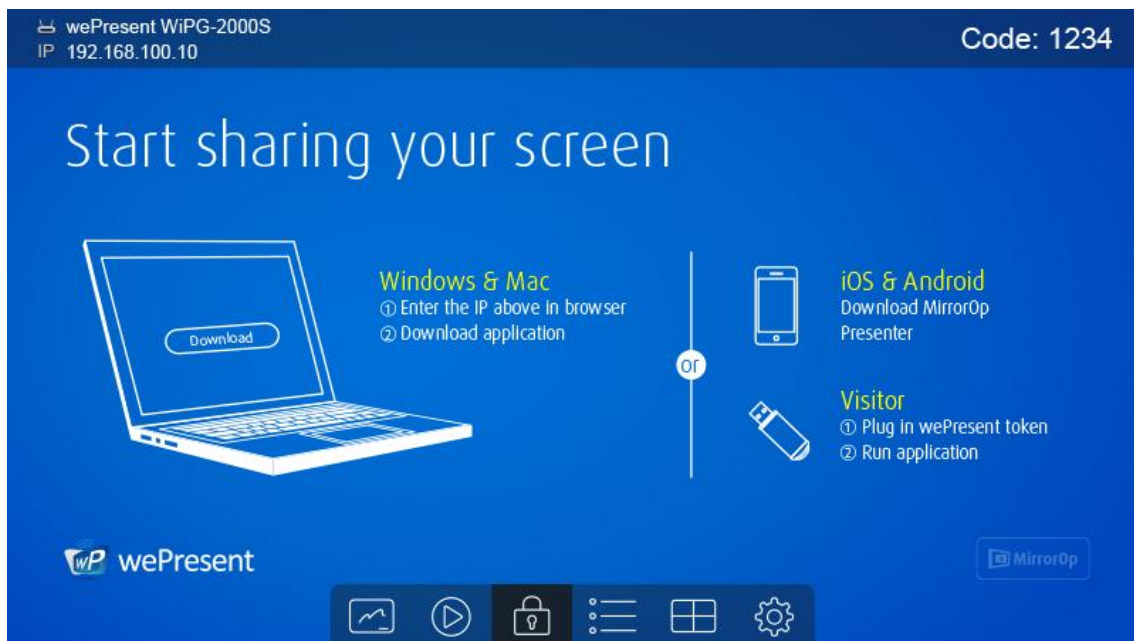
wePresent WiPG-2000S
IP 192.168.100.10

Code: 1234

Start sharing your screen

Download

Windows & Mac
① Enter the IP above in browser
② Download application

or

iOS & Android
Download MirrorOp Presenter

Visitor
① Plug in wePresent token
② Run application

WP wePresent

MirrorOp